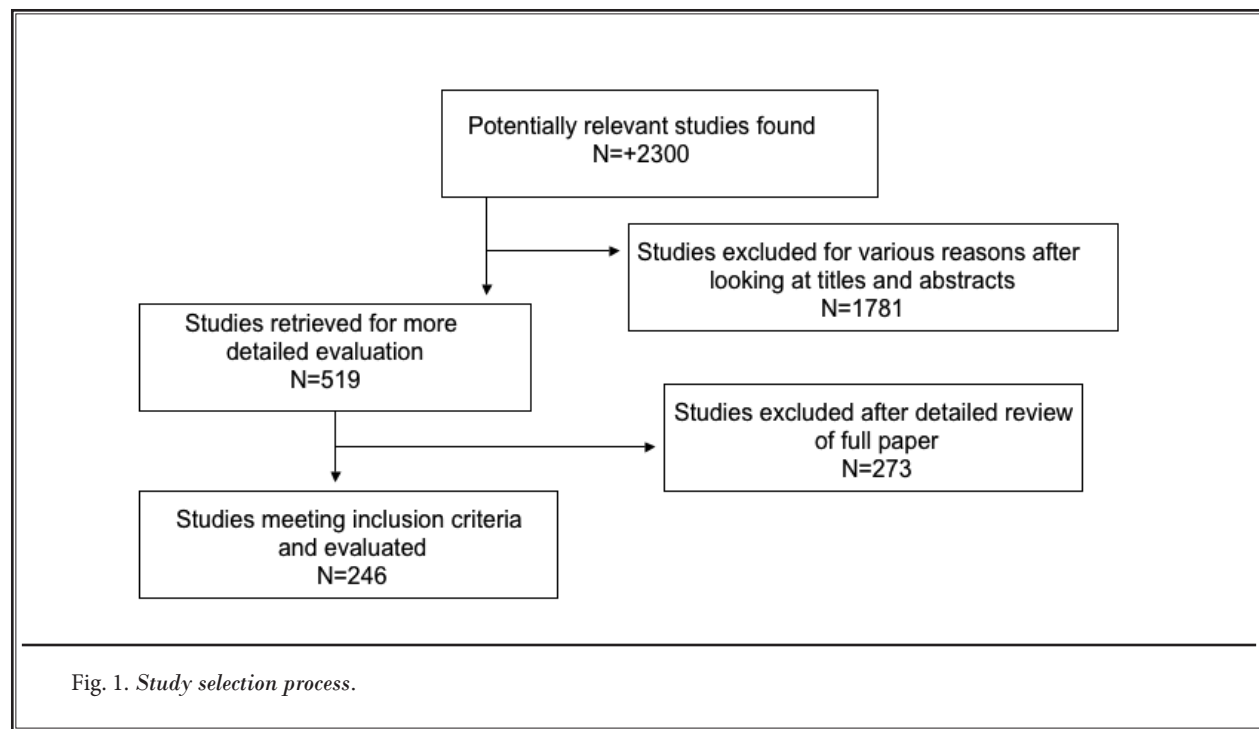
Potentially relevant studies found
N=+2300

Studies excluded for various reasons after looking at titles and abstracts
N=1781

Studies retrieved for more detailed evaluation
N=519

Studies excluded after detailed review of full paper
N=273

Studies meeting inclusion criteria and evaluated
N=246

Fig. 1. *Study selection process*.